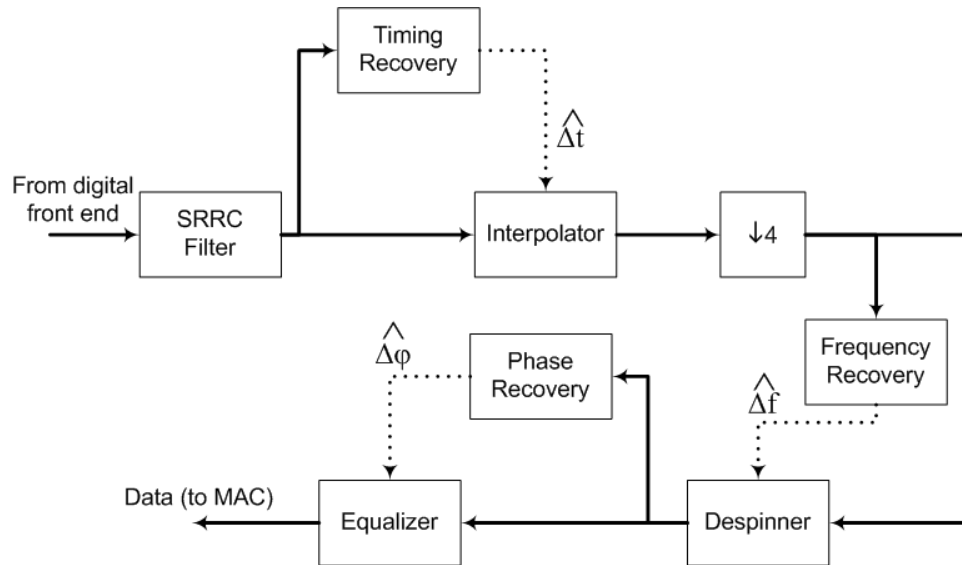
Timing Recovery

$\widehat{\Delta t}$

From digital front end

SRRC Filter

Interpolator

$\downarrow 4$

Frequency Recovery

$\widehat{\Delta \varphi}$

Phase Recovery

$\widehat{\Delta f}$

Data (to MAC)

Equalizer

Despinner